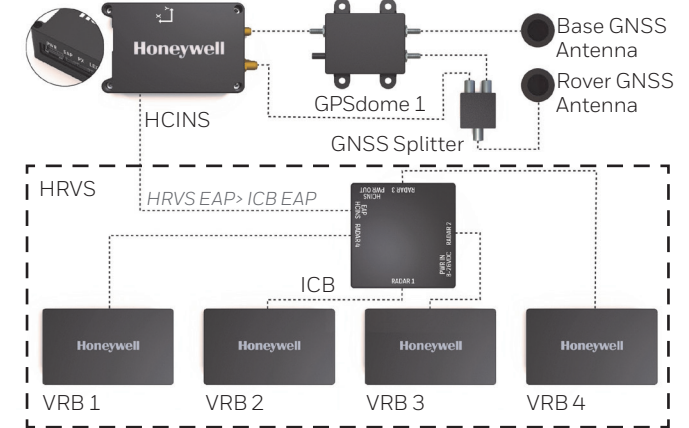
Honeywell

Base GNSS Antenna

Rover GNSS Antenna

GPSdome 1

HCINS

GNSS Splitter

HRVS

HRVS EAP> ICB EAP

HCINS PWR OUT RADAR 3

EAP HCINS RADAR 4

RADAR 2

PWR IN 9-36VDC

RADAR 1

ICB

Honeywell

Honeywell

Honeywell

Honeywell

VRB 1

VRB 2

VRB 3

VRB 4